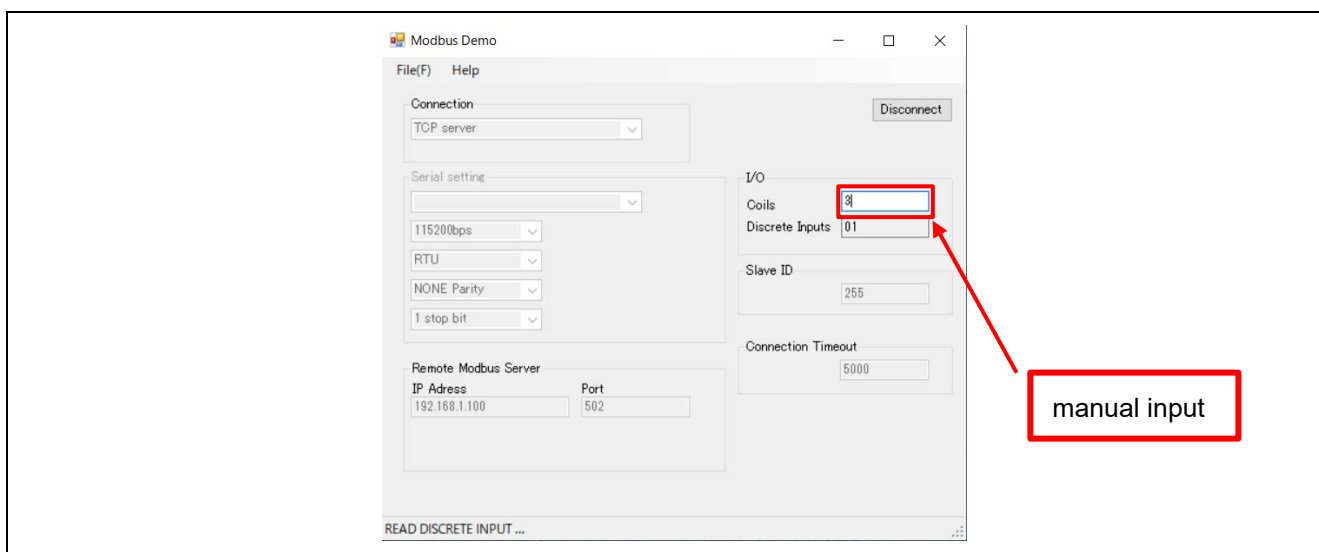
Modbus Demo

File(F) Help

Connection

TCP server

Disconnect

Serial setting

115200bps

RTU

NONE Parity

1 stop bit

I/O

Coils 3

Discrete Inputs 01

Slave ID

255

Connection Timeout

5000

Remote Modbus Server

IP Adress

192.168.1.100

Port

502

manual input

READ DISCRETE INPUT ...